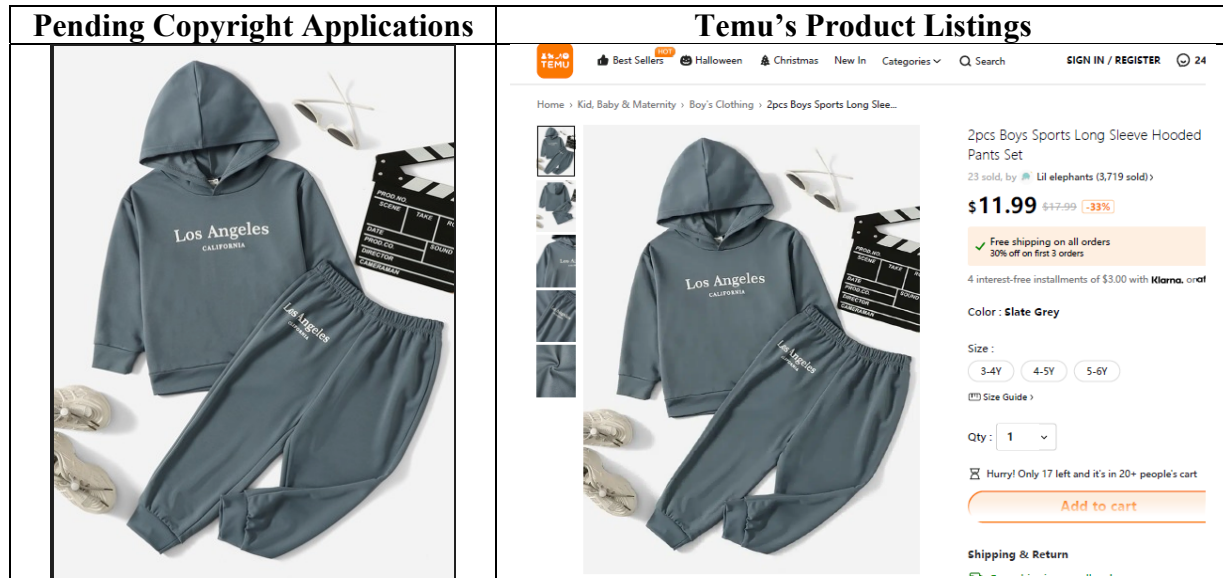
| Pending Copyright Applications | Temu's Product Listings |
|---|---|
| Los Angeles CALIFORNIA Los Angeles CALIFORNIA PROD.NO. SCENE TAKE DATE PROD.CO. SOUND DIRECTOR CAMERAMAN | TEMU Best Sellers HOT Halloween Christmas New In Categories Search SIGN IN / REGISTER 24 Home › Kid, Baby & Maternity › Boy's Clothing › 2pcs Boys Sports Long Slee... Los Angeles CALIFORNIA Los Angeles CALIFORNIA PROD.NO. SCENE TAKE DATE PROD.CO. SOUND DIRECTOR CAMERAMAN 2pcs Boys Sports Long Sleeve Hooded Pants Set 23 sold, by Lil elephants (3,719 sold) › $11.99 $17.99 -33% Free shipping on all orders 30% off on first 3 orders 4 interest-free installments of $3.00 with Klarna. or af Color : Slate Grey Size : 3-4Y 4-5Y 5-6Y Size Guide › Qty : 1 Hurry! Only 17 left and it's in 20+ people's cart Add to cart Shipping & Return |